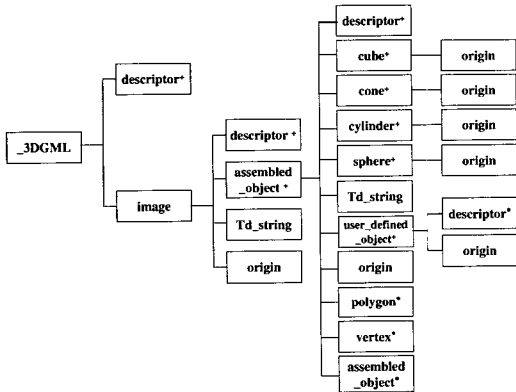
_3DGML

descriptor⁺

image

descriptor ⁺

assembled _object ⁺

Td_string

origin

descriptor⁺

cube⁺

origin

cone⁺

origin

cylinder⁺

origin

sphere⁺

origin

Td_string

user_defined _object*

descriptor*

origin

origin

polygon*

vertex*

assembled _object*